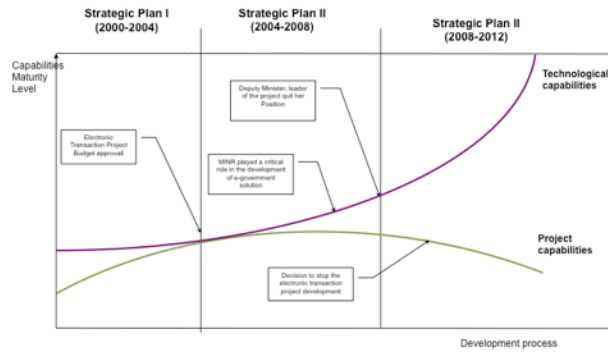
Strategic Plan I
(2000-2004)

Strategic Plan II
(2004-2008)

Strategic Plan II
(2008-2012)

Capabilities
Maturity
Level

Deputy Minister, leader of the project quit her Position

Technological capabilities

Electronic Transaction Project Budget approval

MINR played a critical role in the development of e-government solution

Project capabilities

Decision to stop the electronic transaction project development

Development process